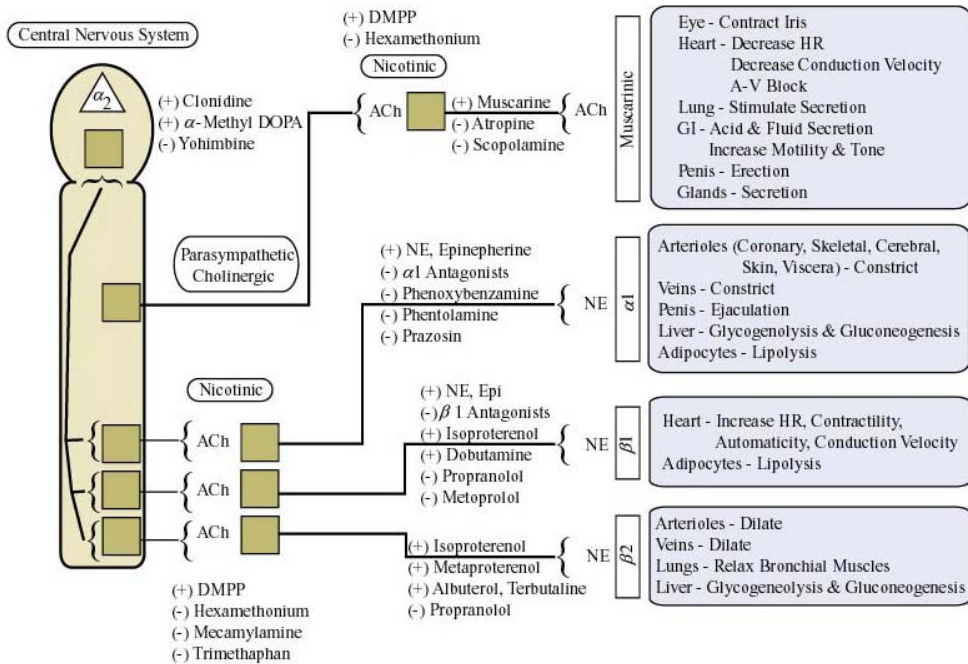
Central Nervous System

$\alpha_2$

(+) Clonidine
(+) $\alpha$- Methyl DOPA
(-) Yohimbine

(+) DMPP
(-) Hexamethonium

Nicotinic

ACh

(+) Muscarine
(-) Atropine
(-) Scopolamine

ACh

Muscarinic

Eye - Contract Iris
Heart - Decrease HR
Decrease Conduction Velocity
A-V Block
Lung - Stimulate Secretion
GI - Acid & Fluid Secretion
Increase Motility & Tone
Penis - Erection
Glands - Secretion

Parasympathetic Cholinergic

(+) NE, Epinepherine
(-) $\alpha$1 Antagonists
(-) Phenoxybenzamine
(-) Phentolamine
(-) Prazosin

NE

$\alpha$1

Arterioles (Coronary, Skeletal, Cerebral, Skin, Viscera) - Constrict
Veins - Constrict
Penis - Ejaculation
Liver - Glycogenolysis & Gluconeogenesis
Adipocytes - Lipolysis

Nicotinic

ACh

(+) NE, Epi
(-) $\beta$ 1 Antagonists
(+) Isoproterenol
(+) Dobutamine
(-) Propranolol
(-) Metoprolol

NE

$\beta$1

Heart - Increase HR, Contractility, Automaticity, Conduction Velocity
Adipocytes - Lipolysis

ACh

ACh

(+) Isoproterenol
(+) Metaproterenol
(+) Albuterol, Terbutaline
(-) Propranolol

NE

$\beta$2

Arterioles - Dilate
Veins - Dilate
Lungs - Relax Bronchial Muscles
Liver - Glycogeneolysis & Gluconeogenesis

(+) DMPP
(-) Hexamethonium
(-) Mecamylamine
(-) Trimethaphan